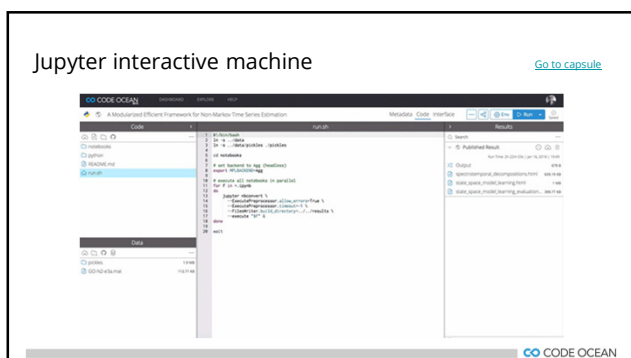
Jupyter interactive machine

Go to capsule

CO CODE OCEAN DASHBOARD EXPLORE HELP

A Modularized Efficient Framework for Non-Markov Time Series Estimation

Metadata Code Interface

Env Run

Code

notebooks
python
README.md
run.sh

run.sh

```
#!/bin/bash
ln -s ../data
ln -s ../data/pickles ./pickles

cd notebooks

# set backend to Agg (headless)
export MPLBACKEND=Agg

# execute all notebooks in parallel
for f in *.ipynb
do
    jupyter nbconvert \
        --ExecutePreprocessor.allow_errors=True \
        --ExecutePreprocessor.timeout=-1 \
        --FilesWriter.build_directory=../../results \
        --execute "$f" &
done

wait
```

Results

Search

Published Result

Output

spectrotemporal_decompositions.html

state_space_model_learning.html

state_space_model_learning_evaluation...

Data

pickles

GD-N2-e3a.mat

CO CODE OCEAN